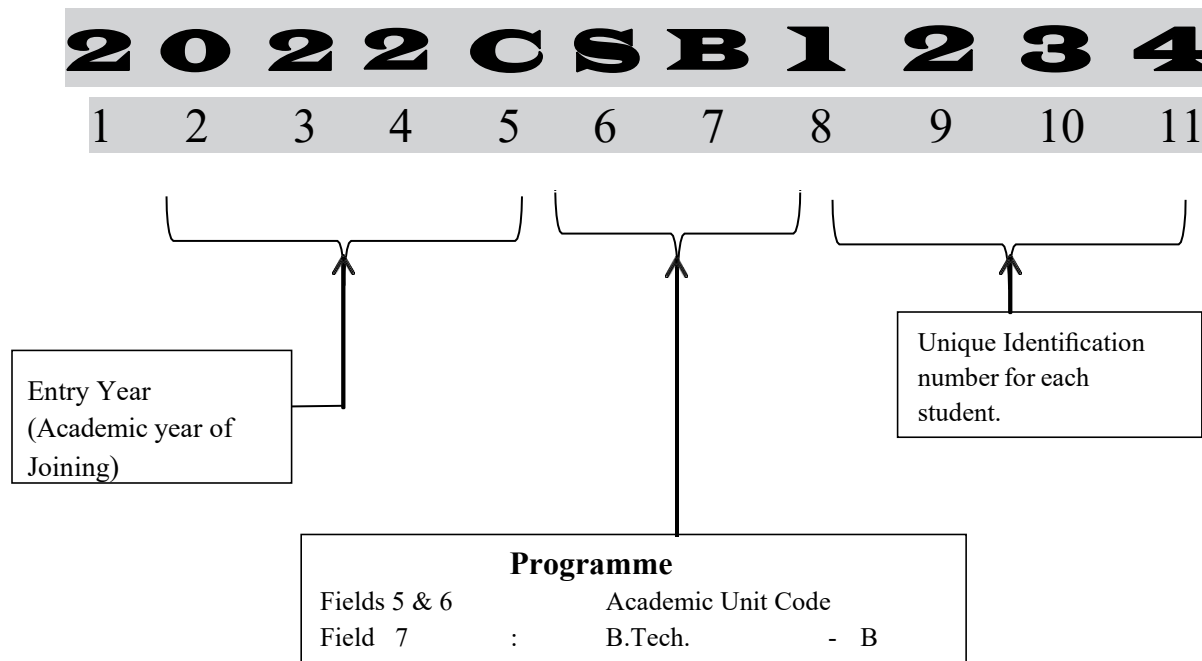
2 0 2 2 C S B 1 2 3 4

1 2 3 4 5 6 7 8 9 10 11

Entry Year (Academic year of Joining)

Unique Identification number for each student.

**Programme**

Fields 5 & 6 Academic Unit Code

Field 7 : B.Tech. - B